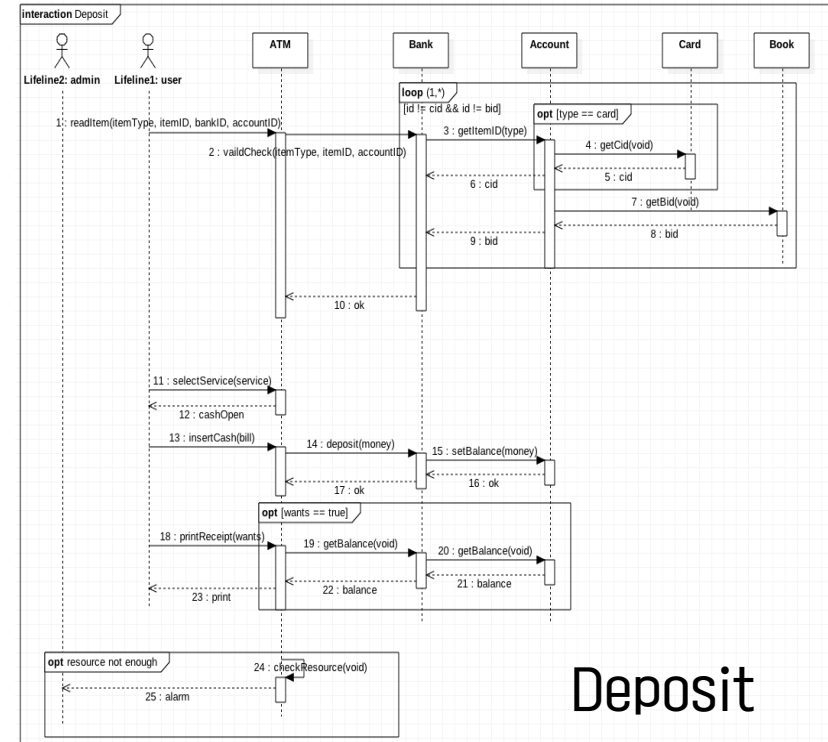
interaction Deposit

Lifeline2: admin

Lifeline1: user

ATM

Bank

Account

Card

Book

loop (1,*)

[id != cid && id != bid]

opt [type == card]

1 : readItem(itemType, itemID, bankID, accountID)

2 : vaildCheck(itemType, itemID, accountID)

3 : getItemID(type)

4 : getCid(void)

5 : cid

6 : cid

7 : getBid(void)

8 : bid

9 : bid

10 : ok

11 : selectService(service)

12 : cashOpen

13 : insertCash(bill)

14 : deposit(money)

15 : setBalance(money)

16 : ok

17 : ok

opt [wants == true]

18 : printReceipt(wants)

19 : getBalance(void)

20 : getBalance(void)

21 : balance

22 : balance

23 : print

opt resource not enough

24 : checkResource(void)

25 : alarm

Deposit